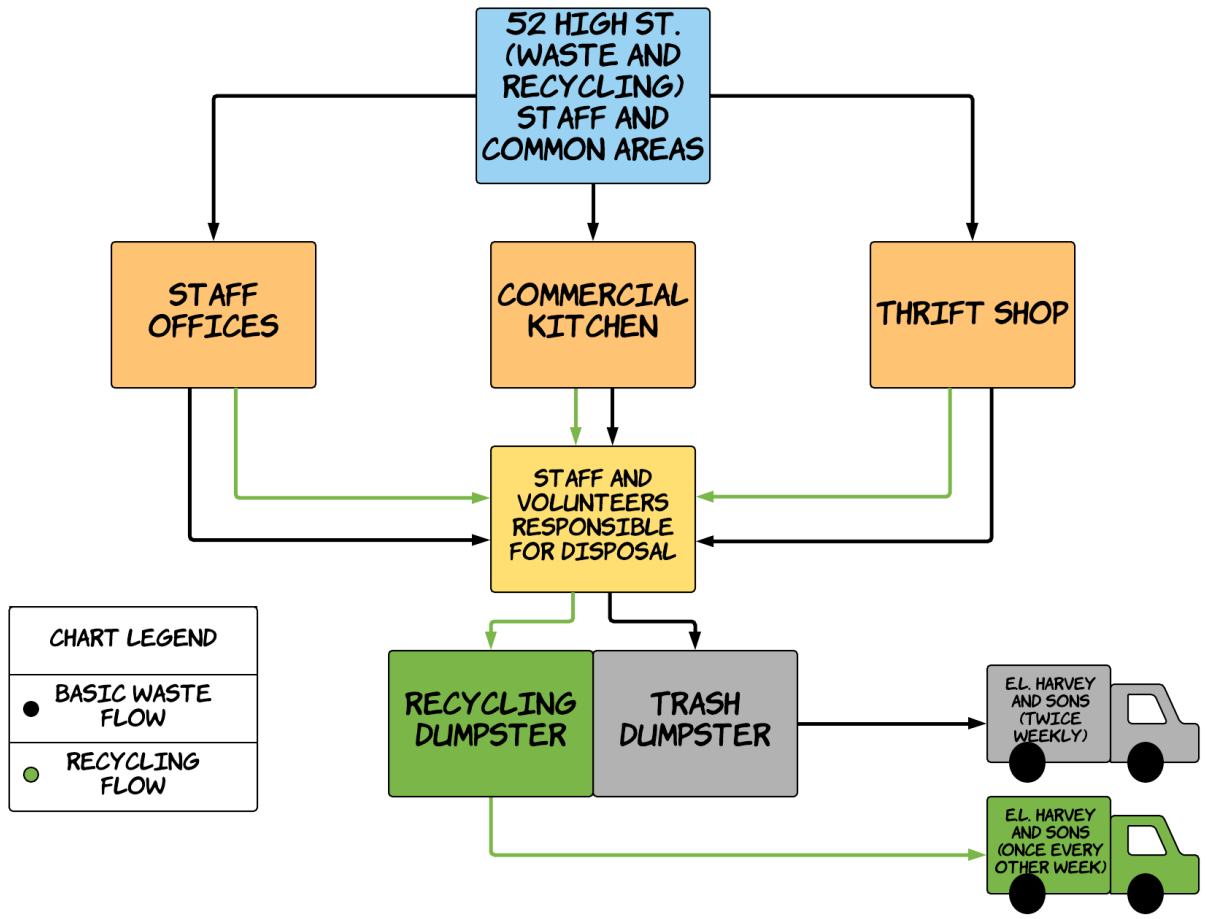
52 HIGH ST. (WASTE AND RECYCLING) STAFF AND COMMON AREAS

STAFF OFFICES

COMMERCIAL KITCHEN

THRIFT SHOP

STAFF AND VOLUNTEERS RESPONSIBLE FOR DISPOSAL

CHART LEGEND

BASIC WASTE FLOW

RECYCLING FLOW

RECYCLING DUMPSTER

TRASH DUMPSTER

E.L. HARVEY AND SONS (TWICE WEEKLY)

E.L. HARVEY AND SONS (ONCE EVERY OTHER WEEK)